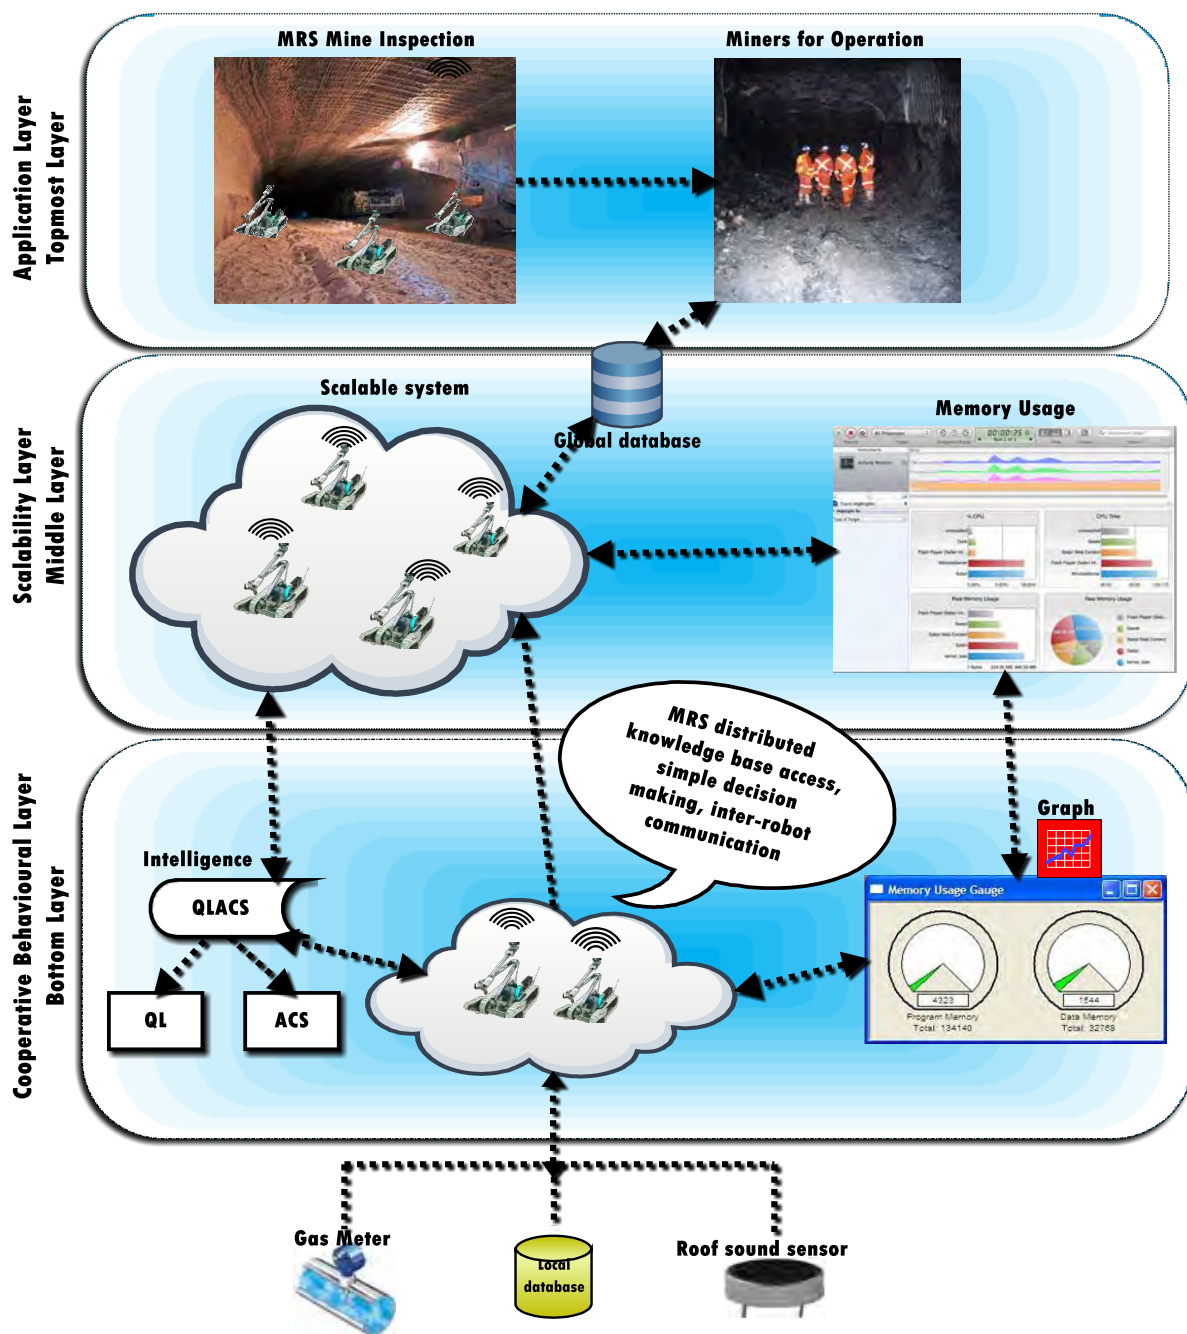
Application Layer
Topmost Layer

MRS Mine Inspection

Miners for Operation

Scalability Layer
Middle Layer

Scalable system

Global database

Memory Usage

Cooperative Behavioural Layer
Bottom Layer

MRS distributed knowledge base access, simple decision making, inter-robot communication

Graph

Intelligence

QLACS

QL

ACS

Memory Usage Gauge

4323
Program Memory
Total: 134140

1544
Data Memory
Total: 32768

Gas Meter

Local database

Roof sound sensor